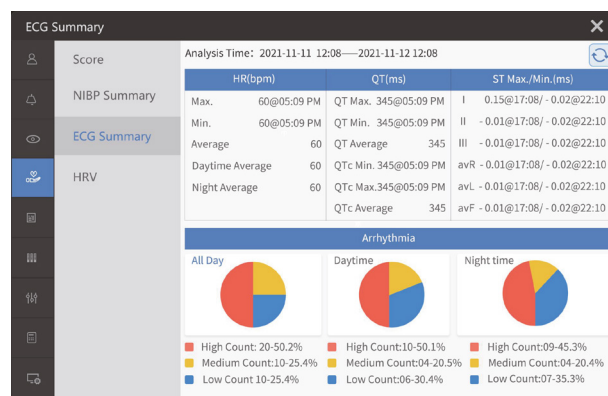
ECG Summary

Score

NIBP Summary

ECG Summary

HRV

Analysis Time: 2021-11-11 12:08——2021-11-12 12:08

| HR(bpm) | | QT(ms) | | ST Max./Min.(ms) | |
|---|---|---|---|---|---|
| Max. | 60@05:09 PM | QT Max. | 345@05:09 PM | I | 0.15@17:08/ - 0.02@22:10 |
| Min. | 60@05:09 PM | QT Min. | 345@05:09 PM | II | - 0.01@17:08/ - 0.02@22:10 |
| Average | 60 | QT Average | 345 | III | - 0.01@17:08/ - 0.02@22:10 |
| Daytime Average | 60 | QTc Min. | 345@05:09 PM | avR | - 0.01@17:08/ - 0.02@22:10 |
| Night Average | 60 | QTc Max. | 345@05:09 PM | avL | - 0.01@17:08/ - 0.02@22:10 |
| | | QTc Average | 345 | avF | - 0.01@17:08/ - 0.02@22:10 |

Arrhythmia

All Day

High Count: 20-50.2%
Medium Count:10-25.4%
Low Count 10-25.4%

Daytime

High Count:10-50.1%
Medium Count:04-20.5%
Low Count:06-30.4%

Night time

High Count:09-45.3%
Medium Count:04-20.4%
Low Count:07-35.3%